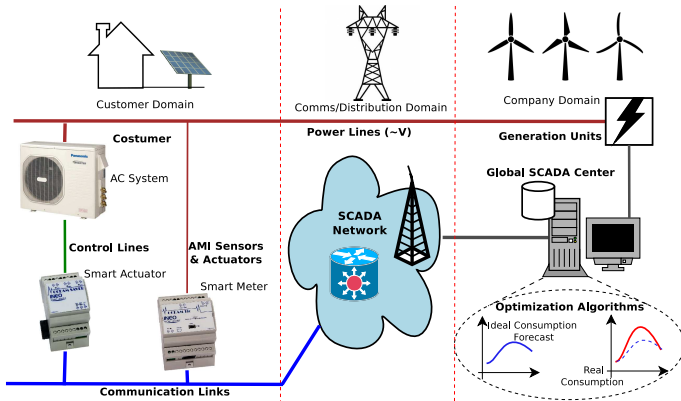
Customer Domain

Comms/Distribution Domain

Company Domain

Power Lines (~V)

Costumer

Generation Units

AC System

Global SCADA Center

SCADA Network

Control Lines

AMI Sensors & Actuators

Smart Actuator

Smart Meter

Optimization Algorithms

Ideal Consumption Forecast

Real Consumption

Communication Links